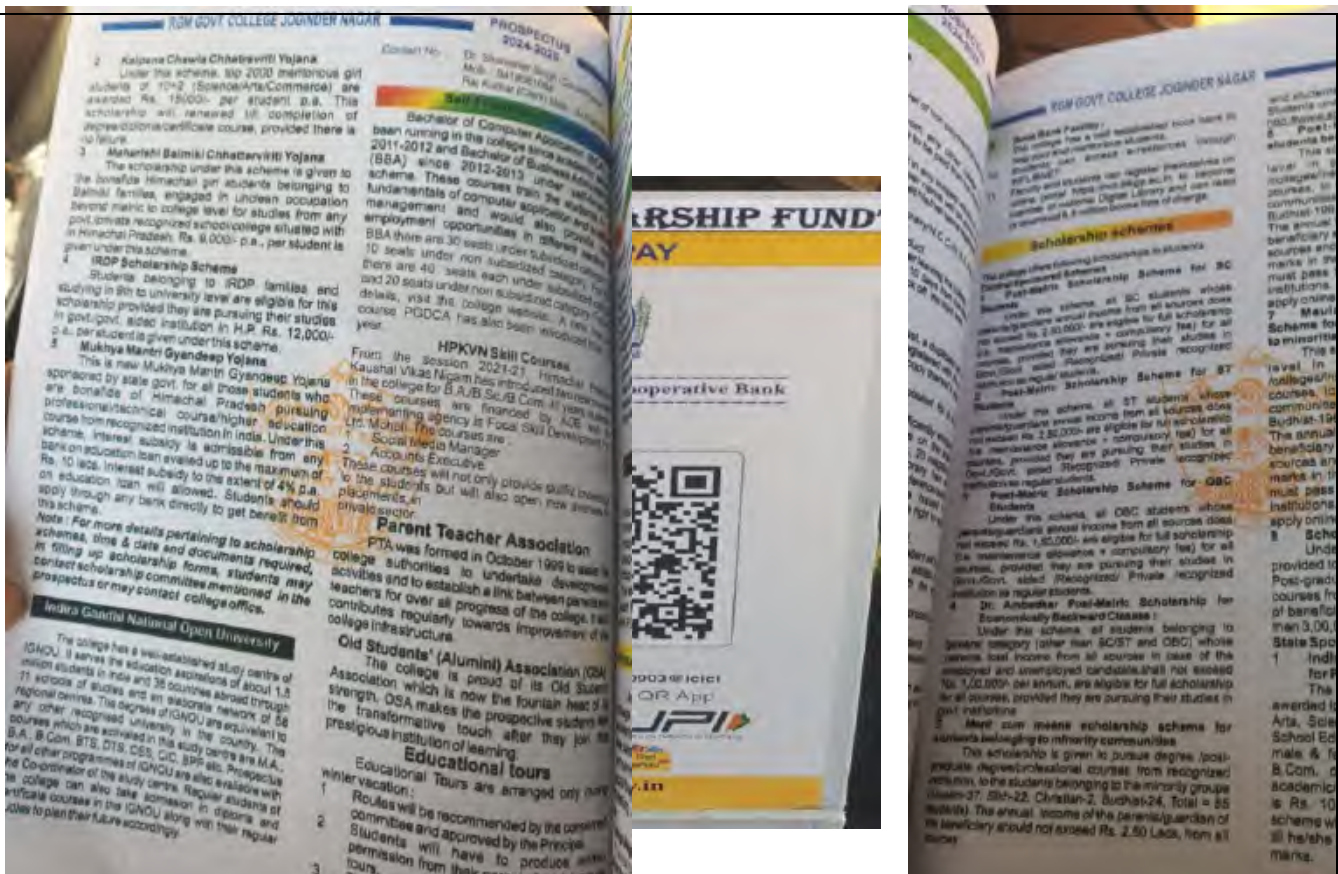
RGM GOVT. COLLEGE JOGINDER NAGAR

PROSPECTUS 2024-2025

2 Kalpana Chawla Chhatravriti Yojana
Under this scheme, top 2000 meritorious girl students of 10+2 (Science/Arts/Commerce) are awarded Rs. 15000/- per student p.a. This scholarship will renewed till completion of degree/diploma/certificate course, provided there is no failure.

3 Maharishi Balmiki Chhatervriti Yojana
The scholarship under this scheme is given to the bonafide Himachali girl students belonging to Balmiki families, engaged in unclean occupation beyond matric to college level for studies from any govt./private recognized school/college situated with in Himachal Pradesh. Rs. 9,000/- p.a., per student is given under this scheme.

4 IRDP Scholarship Scheme
Students belonging to IRDP families and studying in 9th to university level are eligible for this scholarship provided they are pursuing their studies in govt./govt. aided institution in H.P. Rs. 12,000/- p.a. per student is given under this scheme.

5 Mukhya Mantri Gyandeep Yojana
This is new Mukhya Mantri Gyandeep Yojana sponsored by state govt. for all those students who are bonafide of Himachal Pradesh pursuing professional/technical course/higher education course from recognized institution in India. Under this scheme, interest subsidy is admissible from any bank on education loan availed up to the maximum of Rs. 10 lacs. Interest subsidy to the extent of 4% p.a. on education loan will allowed. Students should apply through any bank directly to get benefit from this scheme.

Note : For more details pertaining to scholarship schemes, time & date and documents required, in filling up scholarship forms, students may contact scholarship committee mentioned in the prospectus or may contact college office.

Indira Gandhi National Open University

The college has a well-established study centre of IGNOU. It serves the education aspirations of about 1.5 million students in India and 35 countries abroad through 11 schools of studies and an elaborate network of 56 regional centres. The degrees of IGNOU are equivalent to any other recognised university in the country. The courses which are activated in this study centre are M.A., B.A., B.Com, BTS, DTS, CES, CIC, BPP etc. Prospectus for all other programmes of IGNOU are also available with the Co-ordinator of the study centre. Regular students of the college can also take admission in diploma and certificate courses in the IGNOU along with their regular studies to plan their future accordingly.

Contact No. Dr. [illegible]
Mob.: 941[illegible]
Rai Kumar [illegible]

Self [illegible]

Bachelor of Computer Application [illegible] been running in the college since academic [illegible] 2011-2012 and Bachelor of Business Administration (BBA) since 2012-2013 under self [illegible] scheme. These courses train the students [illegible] fundamentals of computer application and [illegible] management and would also provide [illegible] employment opportunities in different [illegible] BBA there are 30 seats under subsidized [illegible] 10 seats under non subsidized category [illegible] there are 40 seats each under subsidized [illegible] and 20 seats under non subsidized category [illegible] details, visit the college website. A new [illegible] course PGDCA has also been introduced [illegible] year.

HPKVN Skill Courses
From the session 2021-22, Himachal Pradesh Kaushal Vikas Nigam has introduced two courses in the college for B.A./B.Sc./B.Com. all years students. These courses are financed by ADB and the implementing agency is Focal Skill Development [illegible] Ltd. Mohali. The courses are :
1 Social Media Manager
2 Accounts Executive
These courses will not only provide quality training to the students but will also open new avenues of placements in private sector.

Parent Teacher Association
PTA was formed in October 1999 to assist the college authorities to undertake developmental activities and to establish a link between parents and teachers for over all progress of the college. It also contributes regularly towards improvement of the college infrastructure.

Old Students' (Alumini) Association (OSA)
The college is proud of its Old Students Association which is now the fountain head of its strength. OSA makes the prospective students feel the transformative touch after they join this prestigious institution of learning.

Educational tours
Educational Tours are arranged only during winter vacation :
1 Routes will be recommended by the concerned committee and approved by the Principal.
2 Students will have to produce written permission from their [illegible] tours.
3

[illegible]ARSHIP FUND
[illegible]AY
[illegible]operative Bank
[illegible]003@icici
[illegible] QR App
UPI
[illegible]y.in

RGM GOVT. COLLEGE JOGINDER NAGAR

Book Bank Facility :
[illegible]

Scholarship schemes

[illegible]
1 Post-Matric Scholarship Scheme for SC Students
Under this scheme, all SC students whose parents/guardians annual income from all sources does not exceed Rs. 2,50,000/- are eligible for full scholarship (i.e. maintenance allowance + compulsory fee) for all courses, provided they are pursuing their studies in Govt./Govt. aided /Recognized/ Private recognized institution as regular students.
2 Post-Matric Scholarship Scheme for ST Students
Under this scheme, all ST students whose parents/guardians annual income from all sources does not exceed Rs. 2,50,000/- are eligible for full scholarship (i.e. maintenance allowance + compulsory fee) for all courses, provided they are pursuing their studies in Govt./Govt. aided Recognized/ Private recognized institution as regular students.
3 Post-Matric Scholarship Scheme for OBC Students
Under this scheme, all OBC students whose parents/guardians annual income from all sources does not exceed Rs. 1,50,000/- are eligible for full scholarship (i.e. maintenance allowance + compulsory fee) for all courses, provided they are pursuing their studies in Govt./Govt. aided /Recognized/ Private recognized institution as regular students.
4 Dr. Ambedkar Post-Matric Scholarship for Economically Backward Classes :
Under this scheme, of students belonging to general category (other than SC/ST and OBC) whose parents total income from all sources in case of the employed and unemployed candidate shall not exceed Rs. 1,00,000/- per annum, are eligible for full scholarship for all courses, provided they are pursuing their studies in govt. institutions
5 Merit cum means scholarship scheme for students belonging to minority communities
This scholarship is given to pursue degree /post-graduate degree/professional courses from recognized institution, to the students belonging to the minority groups (Muslim-37, Sikh-22, Christian-2, Budhist-24, Total = 85 students). The annual income of the parents/guardian of the beneficiary should not exceed Rs. 2.50 Lacs, from all sources.

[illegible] Post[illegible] students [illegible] level in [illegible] colleges/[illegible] courses, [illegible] communit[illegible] Budhist-10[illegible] The annual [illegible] beneficiary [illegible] sources and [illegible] marks in the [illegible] must pass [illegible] institutions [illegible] apply online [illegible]
7 Maul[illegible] Scheme for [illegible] to minorities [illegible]
This s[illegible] level in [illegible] colleges/In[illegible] courses. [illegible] communit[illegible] Budhist-12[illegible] The annual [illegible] beneficiary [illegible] sources and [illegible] marks in th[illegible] must pass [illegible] institutions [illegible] apply online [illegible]
8 Sch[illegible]
Unde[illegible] provided t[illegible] Post-gradu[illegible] courses fro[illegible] of benefic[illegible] than 3,00,0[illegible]
State Spo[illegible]
1 Indi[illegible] for P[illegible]
The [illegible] awarded t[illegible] Arts, Scie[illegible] School Ed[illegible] male & f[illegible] B.Com., o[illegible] academic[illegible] is Rs. 10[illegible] scheme w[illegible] til he/she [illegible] marks.